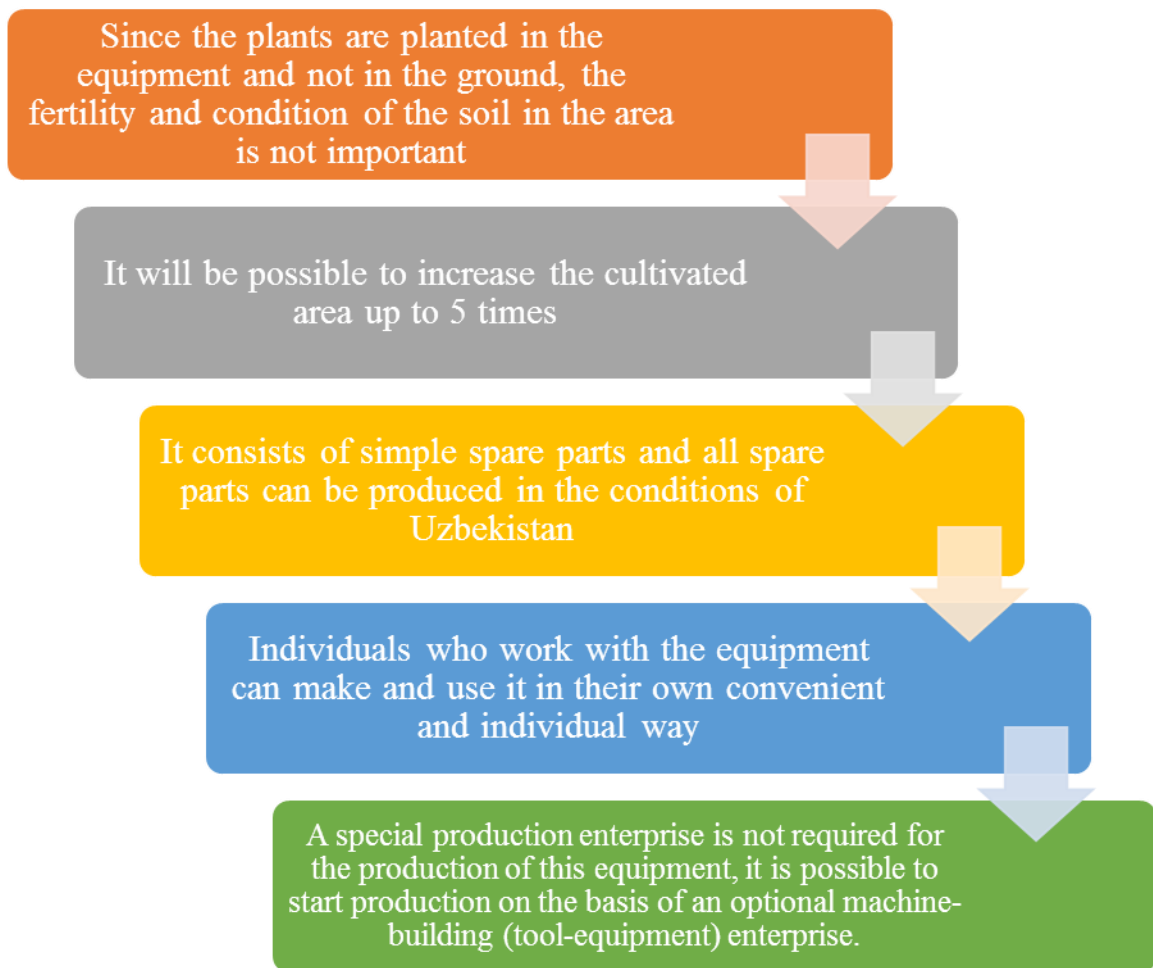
Since the plants are planted in the equipment and not in the ground, the fertility and condition of the soil in the area is not important

It will be possible to increase the cultivated area up to 5 times

It consists of simple spare parts and all spare parts can be produced in the conditions of Uzbekistan

Individuals who work with the equipment can make and use it in their own convenient and individual way

A special production enterprise is not required for the production of this equipment, it is possible to start production on the basis of an optional machine-building (tool-equipment) enterprise.